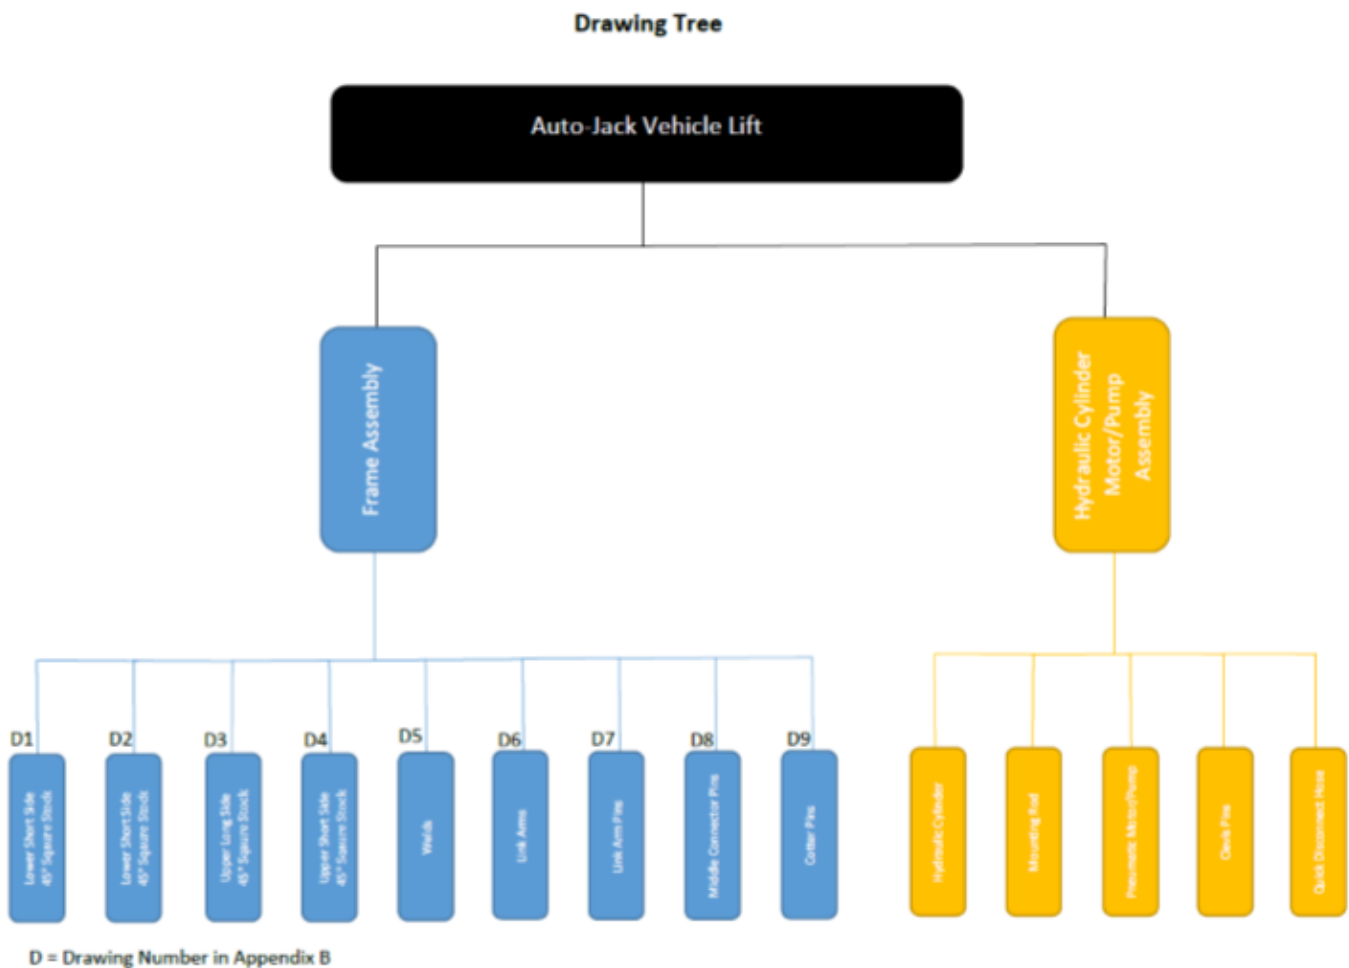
Drawing Tree

Auto-Jack Vehicle Lift

Frame Assembly

Hydraulic Cylinder Motor/Pump Assembly

D1
Lower Short Side 45° Square Stock

D2
Lower Short Side 45° Square Stock

D3
Upper Long Side 45° Square Stock

D4
Upper Short Side 45° Square Stock

D5
Welds

D6
Link Arms

D7
Link Arm Pins

D8
Middle Connector Pins

D9
Cotter Pins

Hydraulic Cylinder

Mounting Rod

Pneumatic Motor/Pump

Clevis Pins

Quick Disconnect Hose

D = Drawing Number in Appendix B